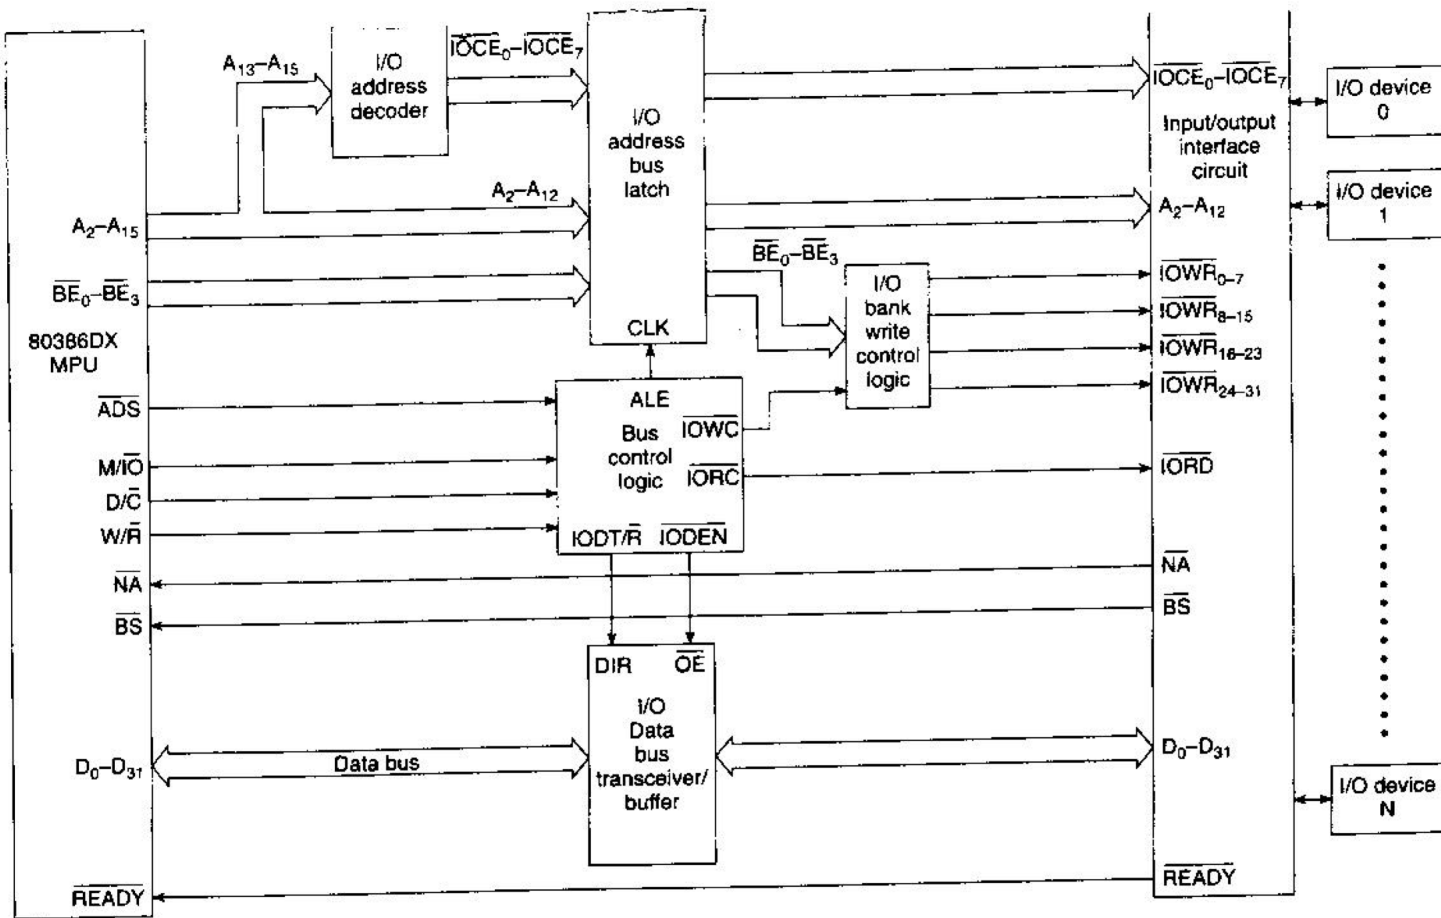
$A_{13}$–$A_{15}$

I/O address decoder

$\overline{IOCE_0}$–$\overline{IOCE_7}$

I/O address bus latch

$A_2$–$A_{12}$

CLK

$A_2$–$A_{15}$

$\overline{BE_0}$–$\overline{BE_3}$

80386DX MPU

$\overline{ADS}$

M/$\overline{IO}$

D/$\overline{C}$

W/$\overline{R}$

$\overline{NA}$

$\overline{BS}$

$D_0$–$D_{31}$

$\overline{READY}$

$\overline{BE_0}$–$\overline{BE_3}$

I/O bank write control logic

ALE

Bus control logic

$\overline{IOWC}$

$\overline{IORC}$

IODT/$\overline{R}$ $\overline{IODEN}$

DIR $\overline{OE}$

I/O Data bus transceiver/ buffer

Data bus

$\overline{IOCE_0}$–$\overline{IOCE_7}$

Input/output interface circuit

$A_2$–$A_{12}$

$\overline{IOWR_{0-7}}$

$\overline{IOWR_{8-15}}$

$\overline{IOWR_{16-23}}$

$\overline{IOWR_{24-31}}$

$\overline{IORD}$

$\overline{NA}$

$\overline{BS}$

$D_0$–$D_{31}$

$\overline{READY}$

I/O device 0

I/O device 1

I/O device N